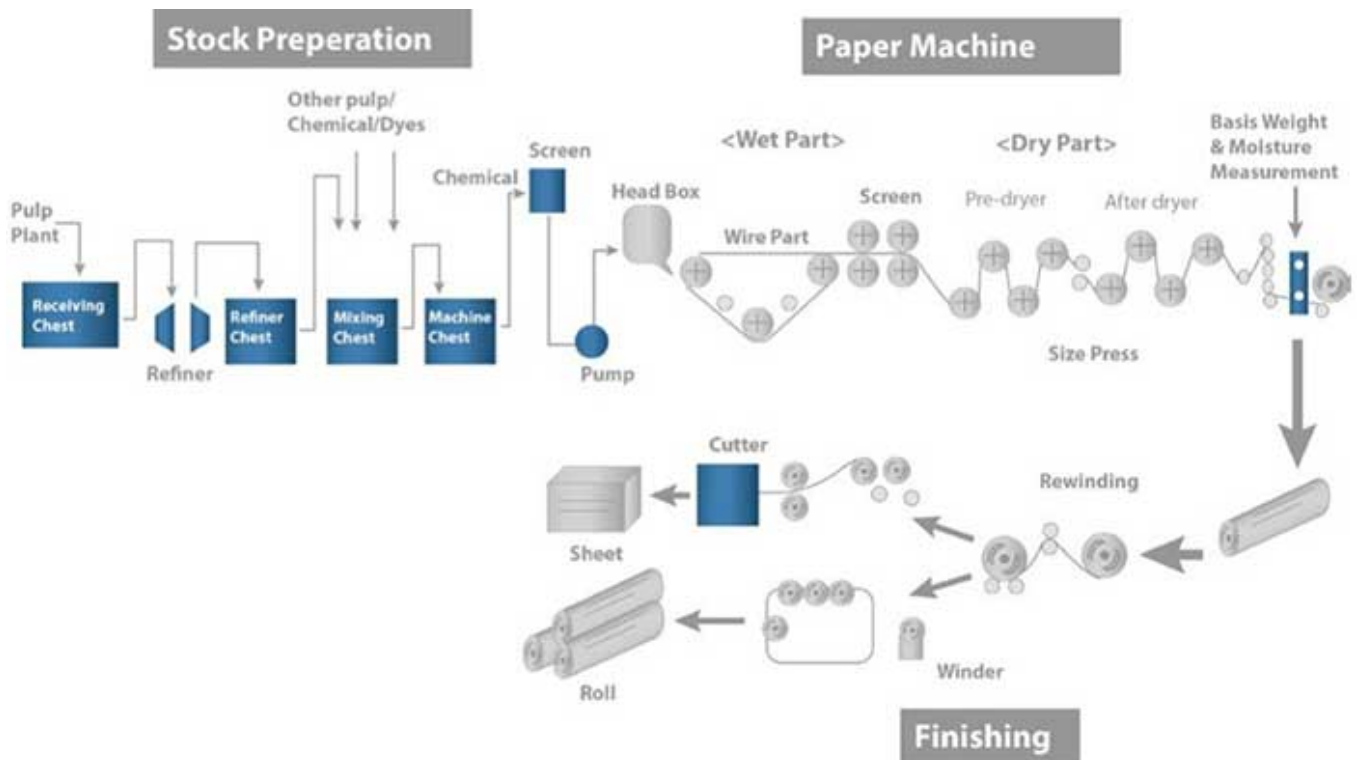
Stock Preperation

Paper Machine

Other pulp/ Chemical/Dyes

Screen

Chemical

Pulp Plant

Receiving Chest

Refiner

Refiner Chest

Mixing Chest

Machine Chest

Pump

Head Box

<Wet Part>

Wire Part

Screen

<Dry Part>

Pre-dryer

After dryer

Basis Weight & Moisture Measurement

Size Press

Cutter

Sheet

Rewinding

Roll

Winder

Finishing